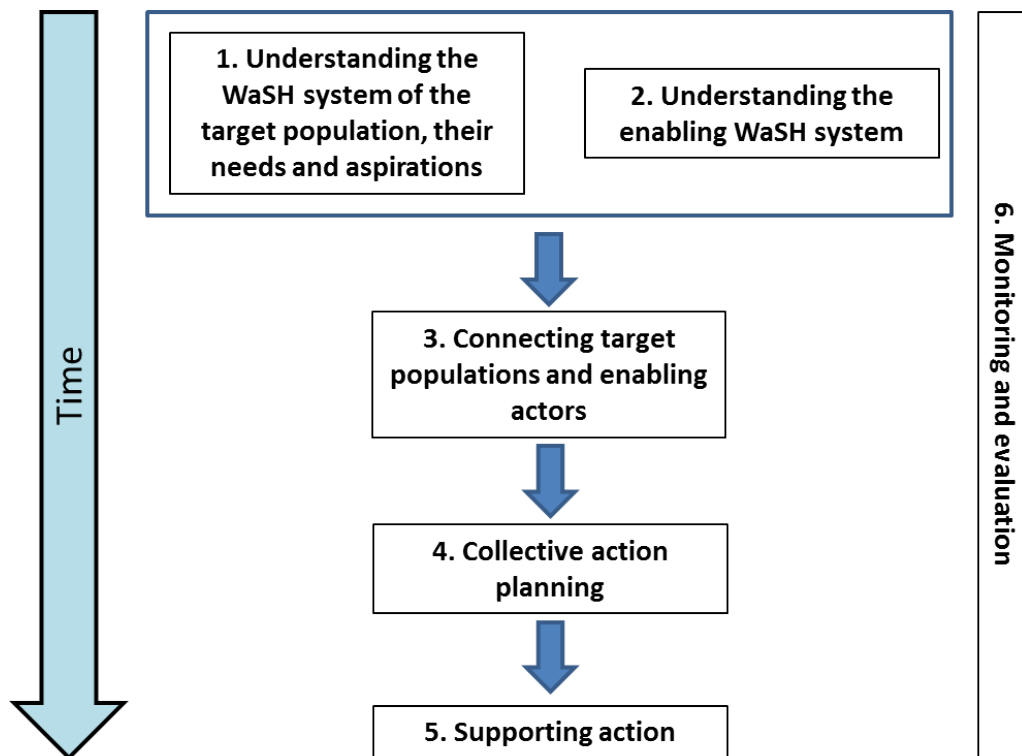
Time

1. Understanding the WaSH system of the target population, their needs and aspirations

2. Understanding the enabling WaSH system

3. Connecting target populations and enabling actors

4. Collective action planning

5. Supporting action

6. Monitoring and evaluation